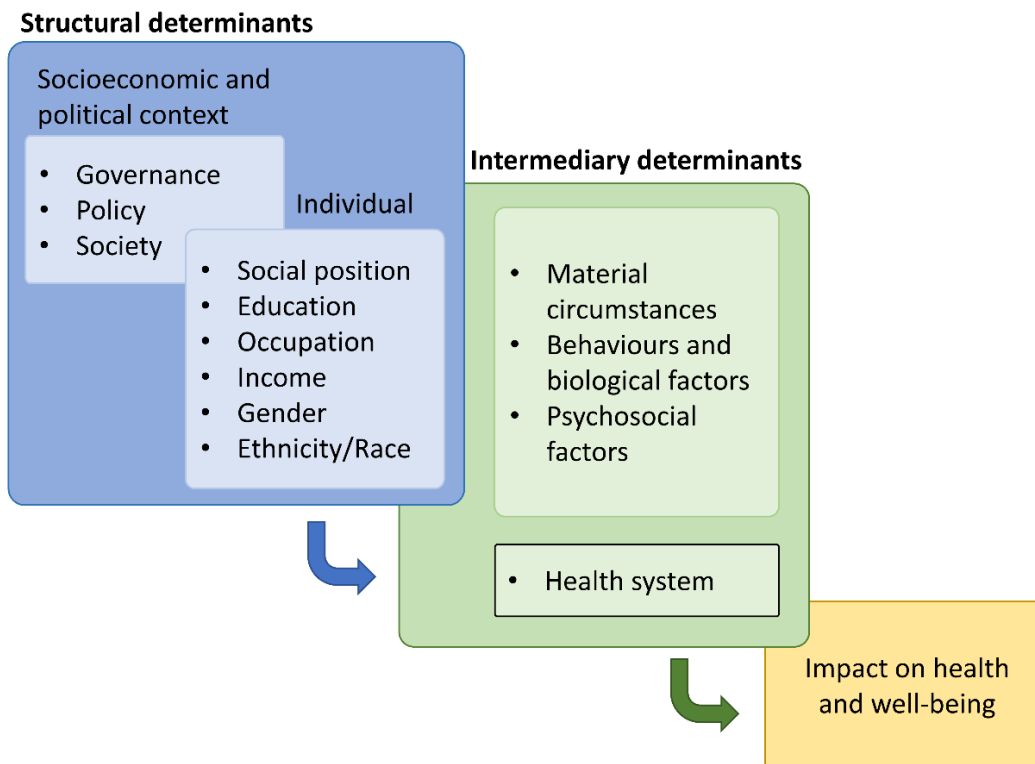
**Structural determinants**

Socioeconomic and political context

- Governance
- Policy
- Society

Individual

- Social position
- Education
- Occupation
- Income
- Gender
- Ethnicity/Race

**Intermediary determinants**

- Material circumstances
- Behaviours and biological factors
- Psychosocial factors

- Health system

Impact on health and well-being